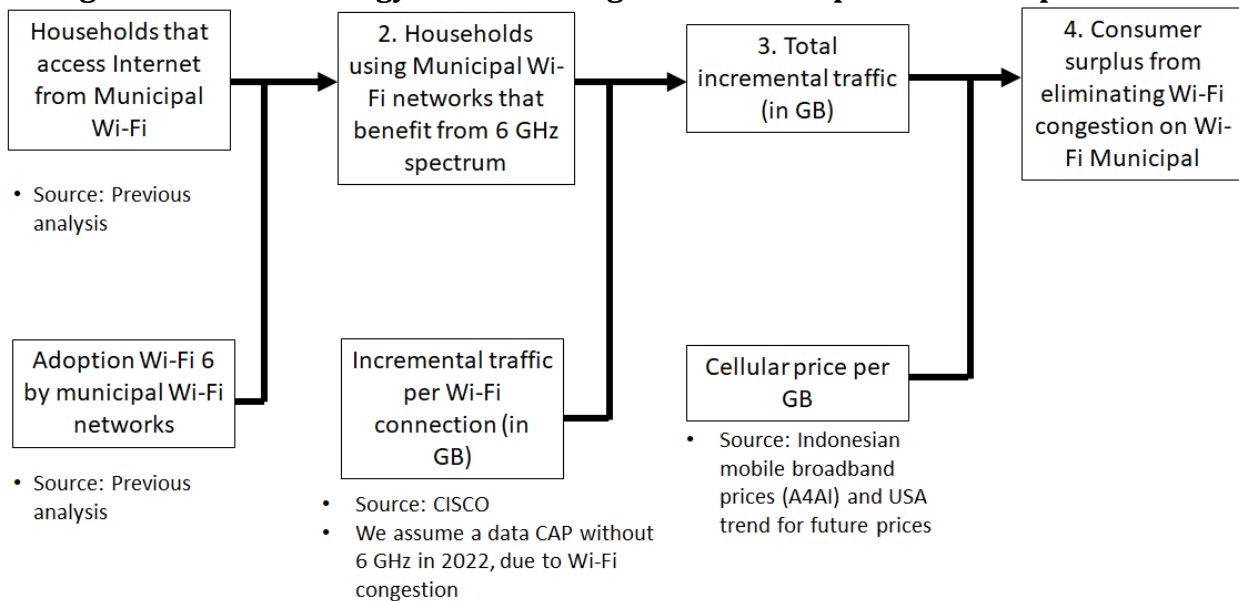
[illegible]

Households that access Internet from Municipal Wi-Fi

• Source: Previous analysis

Adoption Wi-Fi 6 by municipal Wi-Fi networks

• Source: Previous analysis

2. Households using Municipal Wi-Fi networks that benefit from 6 GHz spectrum

Incremental traffic per Wi-Fi connection (in GB)

• Source: CISCO
• We assume a data CAP without 6 GHz in 2022, due to Wi-Fi congestion

3. Total incremental traffic (in GB)

Cellular price per GB

• Source: Indonesian mobile broadband prices (A4AI) and USA trend for future prices

4. Consumer surplus from eliminating Wi-Fi congestion on Wi-Fi Municipal